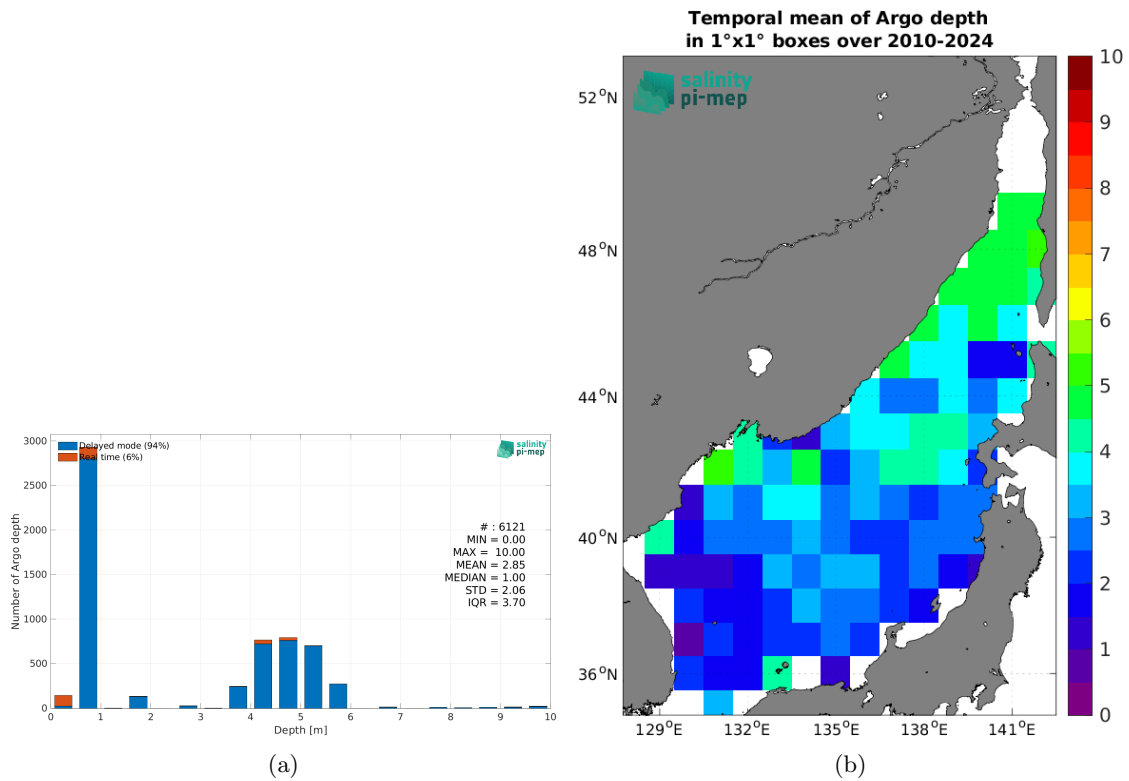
Delayed mode (94%)
Real time (6%)

salinity pi-mep

Number of Argo depth

3000
2500
2000
1500
1000
500
0

0 1 2 3 4 5 6 7 8 9 10
Depth [m]

# : 6121
MIN = 0.00
MAX = 10.00
MEAN = 2.85
MEDIAN = 1.00
STD = 2.06
IQR = 3.70

(a)

Temporal mean of Argo depth
in 1°x1° boxes over 2010-2024

salinity pi-mep

52$^{o}$N
48$^{o}$N
44$^{o}$N
40$^{o}$N
36$^{o}$N

129$^{o}$E 132$^{o}$E 135$^{o}$E 138$^{o}$E 141$^{o}$E

10
9
8
7
6
5
4
3
2
1
0

(b)